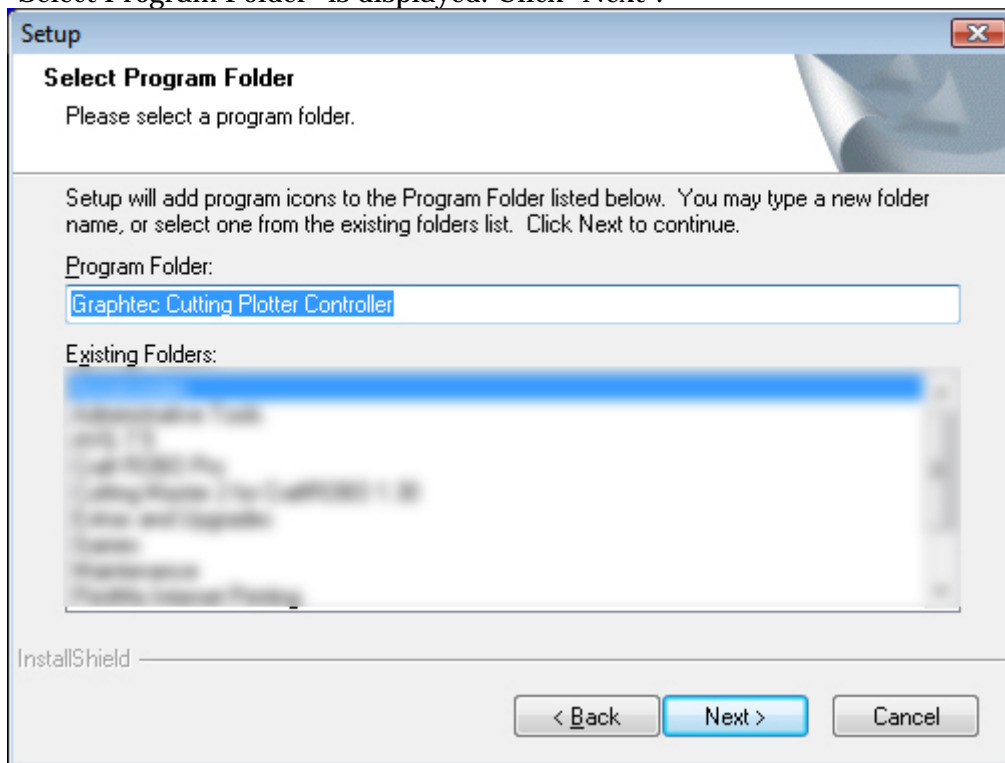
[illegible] Select Program Folder" is displayed. Click "Next".

Setup

Select Program Folder

Please select a program folder.

Setup will add program icons to the Program Folder listed below. You may type a new folder name, or select one from the existing folders list. Click Next to continue.

Program Folder:

Graphtec Cutting Plotter Controller

Existing Folders:

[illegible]
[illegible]
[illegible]
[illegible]
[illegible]
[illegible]
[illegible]
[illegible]
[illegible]

InstallShield

< Back

Next >

Cancel